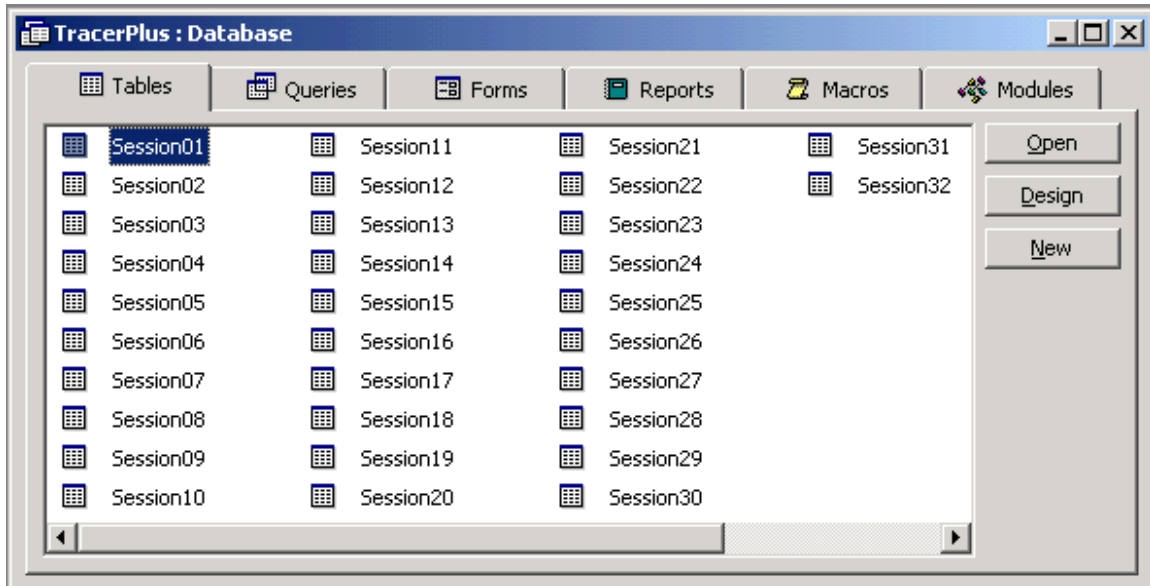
TracerPlus : Database

Tables
Queries
Forms
Reports
Macros
Modules

Session01
Session02
Session03
Session04
Session05
Session06
Session07
Session08
Session09
Session10

Session11
Session12
Session13
Session14
Session15
Session16
Session17
Session18
Session19
Session20

Session21
Session22
Session23
Session24
Session25
Session26
Session27
Session28
Session29
Session30

Session31
Session32

Open
Design
New